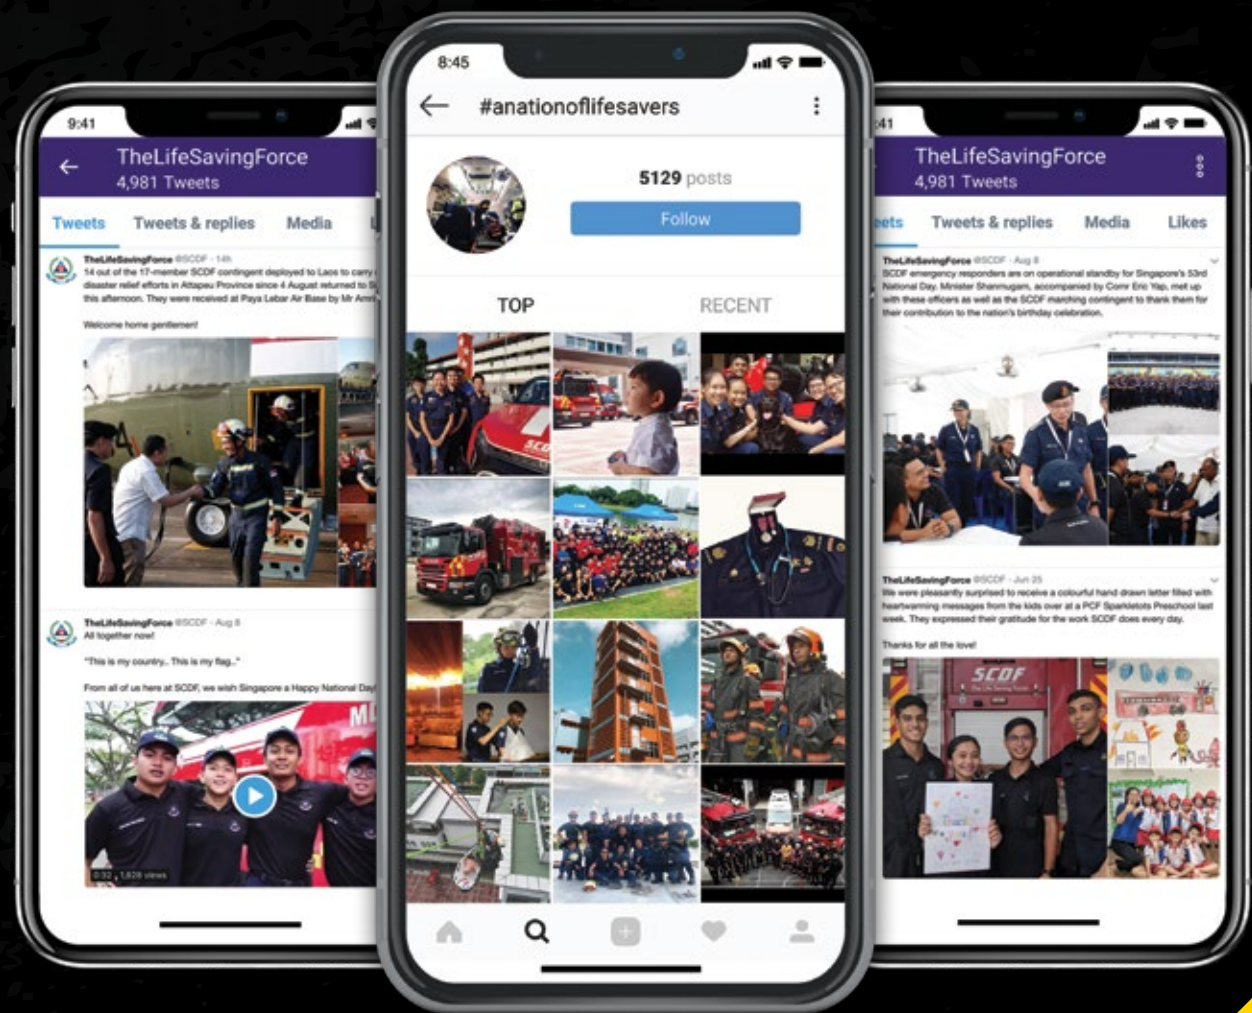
9:41

TheLifeSavingForce
4,981 Tweets

Tweets Tweets & replies Media

TheLifeSavingForce @SCDF · 14h
14 out of the 17-member SCDF contingent deployed to Laos to carry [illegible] disaster relief efforts in Attapeu Province since 4 August returned to S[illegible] this afternoon. They were received at Paya Lebar Air Base by Mr Am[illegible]

Welcome home gentlemen!

TheLifeSavingForce @SCDF · Aug 8
All together now!

"This is my country.. This is my flag.."

From all of us here at SCDF, we wish Singapore a Happy National Day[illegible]

0:32 | 1,828 views

8:45

#anationoflifesavers

5129 posts

Follow

TOP RECENT

SCDF

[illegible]41

TheLifeSavingForce
4,981 Tweets

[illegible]eets Tweets & replies Media Likes

TheLifeSavingForce @SCDF · Aug 8
SCDF emergency responders are on operational standby for Singapore's 53rd National Day. Minister Shanmugam, accompanied by Comr Eric Yap, met up with these officers as well as the SCDF marching contingent to thank them for their contribution to the nation's birthday celebration.

TheLifeSavingForce @SCDF · Jun 25
We were pleasantly surprised to receive a colourful hand drawn letter filled with heartwarming messages from the kids over at a PCF Sparkletots Preschool last week. They expressed their gratitude for the work SCDF does every day.

Thanks for all the love!

SCDF